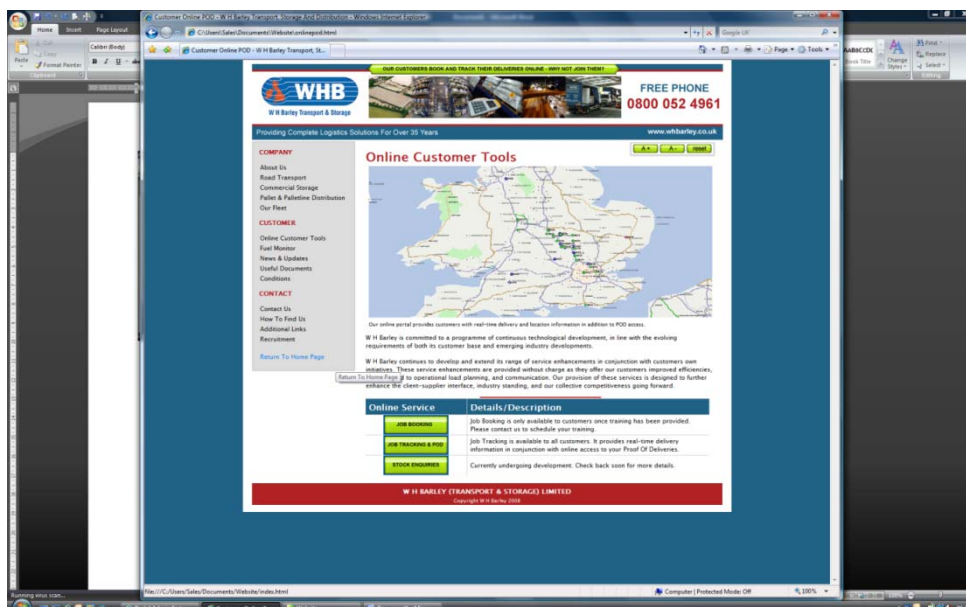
Home Insert Page Layout
Calibri (Body)
Paste
Format Painter
Clipboard

Customer Online POD - W H Barley Transport, Storage And Distribution - Windows Internet Explorer
C:\Users\Sales\Documents\Website\onlinepod.html
Google UK
Customer Online POD - W H Barley Transport, St...
Page Tools

OUR CUSTOMERS BOOK AND TRACK THEIR DELIVERIES ONLINE - WHY NOT JOIN THEM?

WHB
W H Barley Transport & Storage

FREE PHONE
0800 052 4961

Providing Complete Logistics Solutions For Over 35 Years
www.whbarley.co.uk

COMPANY
About Us
Road Transport
Commercial Storage
Pallet & Palletline Distribution
Our Fleet

CUSTOMER
Online Customer Tools
Fuel Monitor
News & Updates
Useful Documents
Conditions

CONTACT
Contact Us
How To Find Us
Additional Links
Recruitment

Return To Home Page

Online Customer Tools

A+ A- reset

Our online portal provides customers with real-time delivery and location information in addition to POD access.

W H Barley is committed to a programme of continuous technological development, in line with the evolving requirements of both its customer base and emerging industry developments.

W H Barley continues to develop and extend its range of service enhancements in conjunction with customers own initiatives. These service enhancements are provided without charge as they offer our customers improved efficiencies, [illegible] to operational load planning, and communication. Our provision of these services is designed to further enhance the client-supplier interface, industry standing, and our collective competitiveness going forward.

Return To Home Page

| Online Service | Details/Description |
|---|---|
| JOB BOOKING | Job Booking is only available to customers once training has been provided. Please contact us to schedule your training. |
| JOB TRACKING & POD | Job Tracking is available to all customers. It provides real-time delivery information in conjunction with online access to your Proof Of Deliveries. |
| STOCK ENQUIRIES | Currently undergoing development. Check back soon for more details. |

W H BARLEY (TRANSPORT & STORAGE) LIMITED
Copyright W H Barley 2008

file:///C:/Users/Sales/Documents/Website/index.html
Computer | Protected Mode: Off
100%

Find
Replace
Select
Change Styles
Editing
Running virus scan...